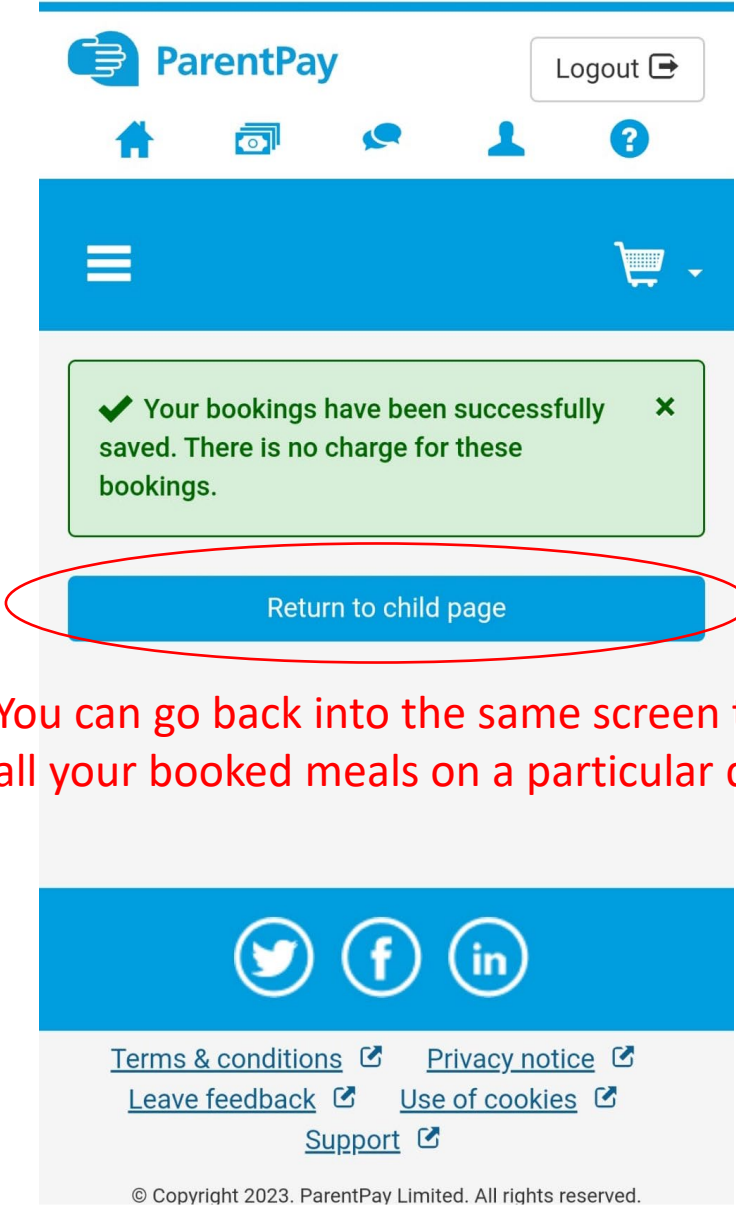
ParentPay

Logout

Your bookings have been successfully saved. There is no charge for these bookings.

×

Return to child page

You can go back into the same screen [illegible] all your booked meals on a particular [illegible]

Terms & conditions Privacy notice
Leave feedback Use of cookies
Support

© Copyright 2023. ParentPay Limited. All rights reserved.